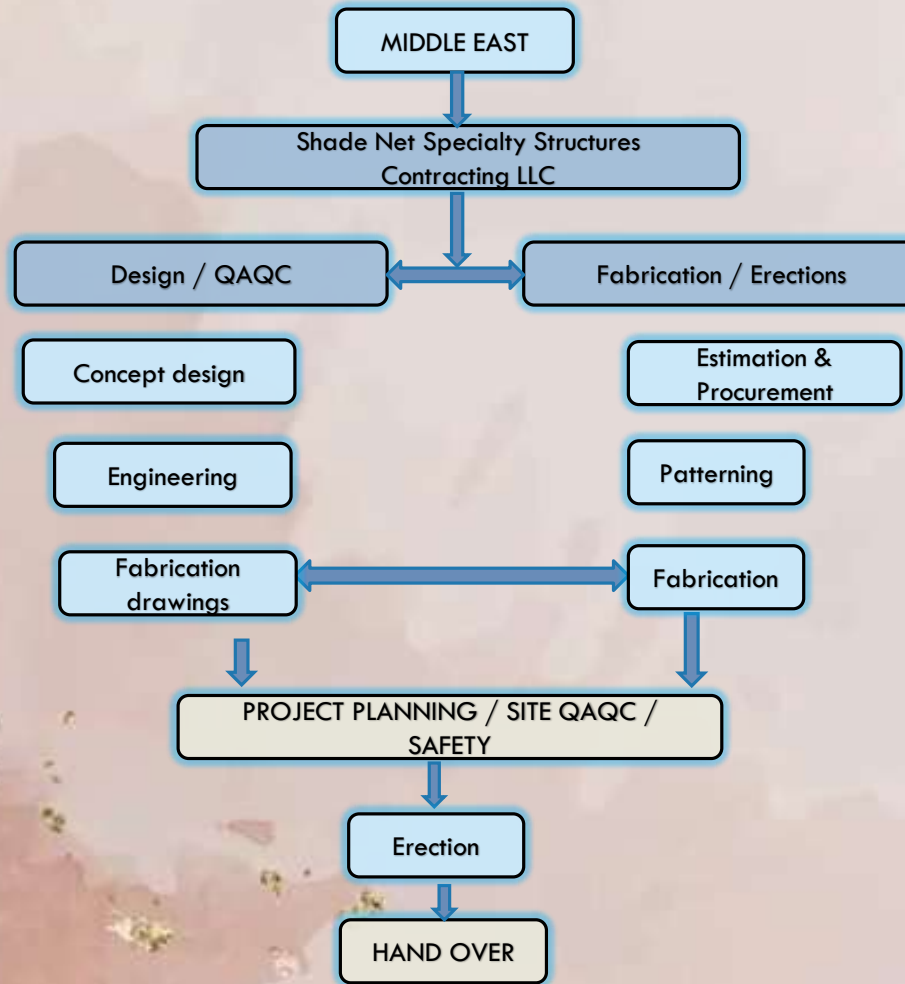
MIDDLE EAST

Shade Net Specialty Structures Contracting LLC

Design / QAQC

Fabrication / Erections

Concept design

Estimation & Procurement

Engineering

Patterning

Fabrication drawings

Fabrication

PROJECT PLANNING / SITE QAQC / SAFETY

Erection

HAND OVER